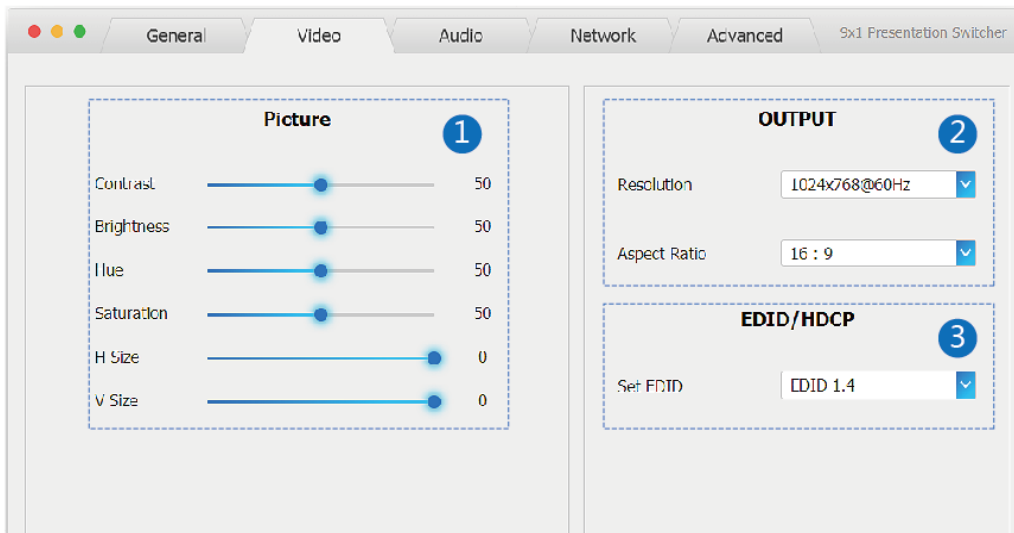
General Video Audio Network Advanced 9x1 Presentation Switcher

Picture
1

Contrast 50
Brightness 50
Hue 50
Saturation 50
H Size 0
V Size 0

OUTPUT
2

Resolution 1024x768@60Hz
Aspect Ratio 16 : 9

EDID/HDCP
3

Set EDID EDID 1.4